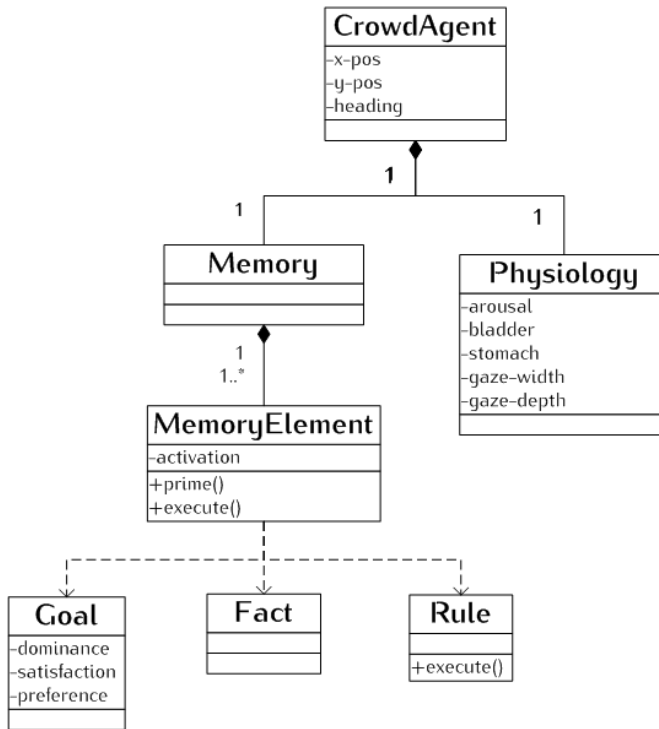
CrowdAgent
-x-pos
-y-pos
-heading

1

1

1

Memory

Physiology
-arousal
-bladder
-stomach
-gaze-width
-gaze-depth

1
1..*

MemoryElement
-activation
+prime()
+execute()

Goal
-dominance
-satisfaction
-preference

Fact

Rule
+execute()